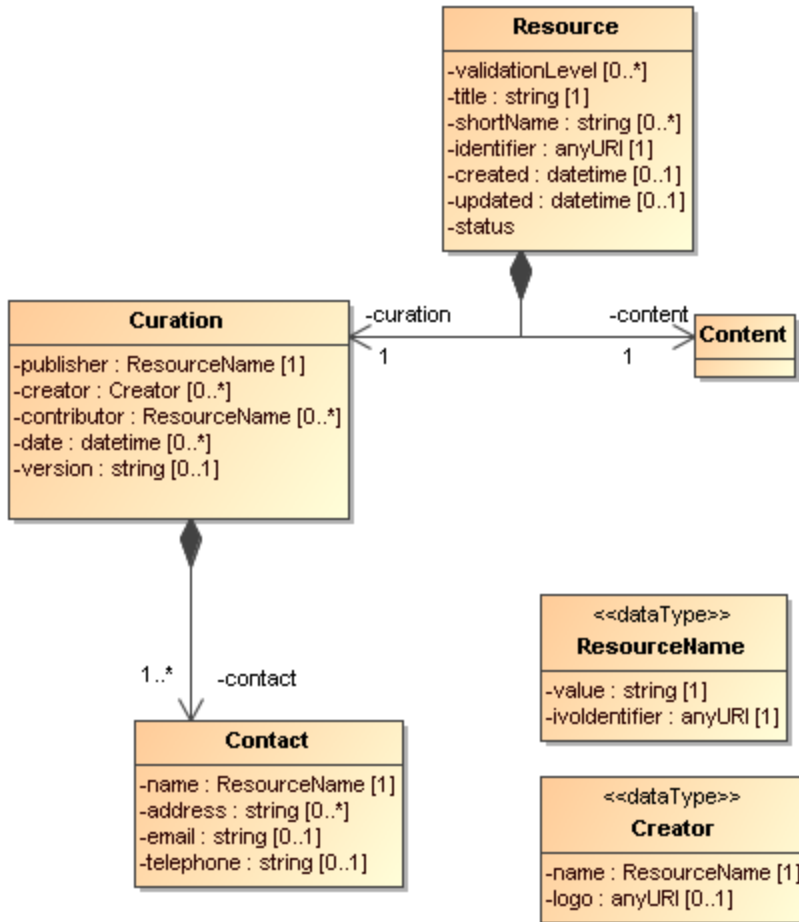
Resource

-validationLevel [0..*]
-title : string [1]
-shortName : string [0..*]
-identifier : anyURI [1]
-created : datetime [0..1]
-updated : datetime [0..1]
-status

-curation
1

-content
1

Content

Curation

-publisher : ResourceName [1]
-creator : Creator [0..*]
-contributor : ResourceName [0..*]
-date : datetime [0..*]
-version : string [0..1]

1..*
-contact

Contact

-name : ResourceName [1]
-address : string [0..*]
-email : string [0..1]
-telephone : string [0..1]

<<dataType>>
ResourceName

-value : string [1]
-ivoIdentifier : anyURI [1]

<<dataType>>
Creator

-name : ResourceName [1]
-logo : anyURI [0..1]